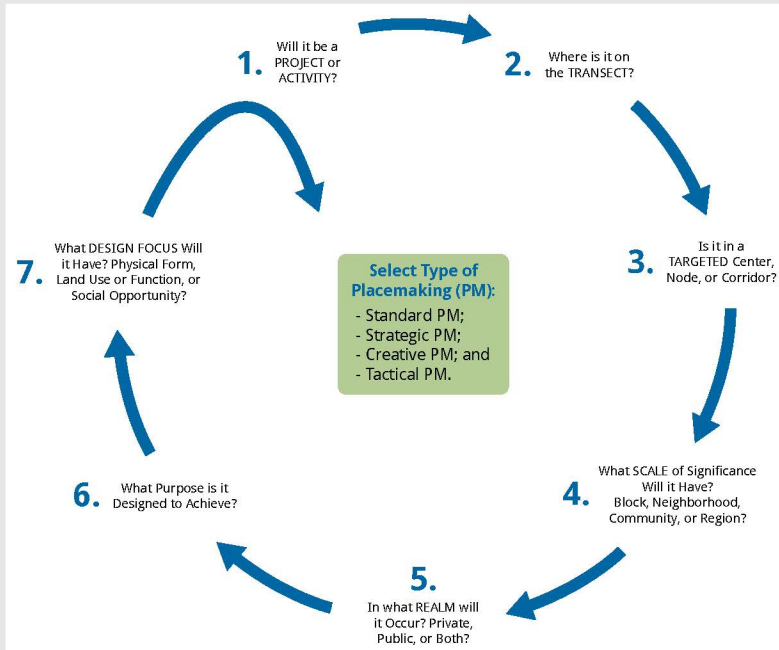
1. Will it be a PROJECT or ACTIVITY?

2. Where is it on the TRANSECT?

3. Is it in a TARGETED Center, Node, or Corridor?

4. What SCALE of Significance Will it Have? Block, Neighborhood, Community, or Region?

5. In what REALM will it Occur? Private, Public, or Both?

6. What Purpose is it Designed to Achieve?

7. What DESIGN FOCUS Will it Have? Physical Form, Land Use or Function, or Social Opportunity?

Select Type of Placemaking (PM):
- Standard PM;
- Strategic PM;
- Creative PM; and
- Tactical PM.